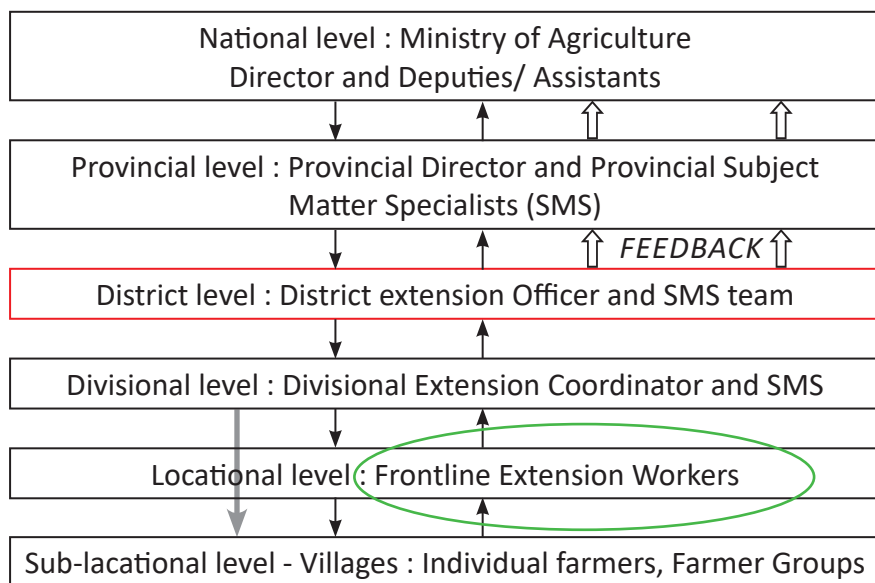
National level : Ministry of Agriculture
Director and Deputies/ Assistants

Provincial level : Provincial Director and Provincial Subject Matter Specialists (SMS)

FEEDBACK

District level : District extension Officer and SMS team

Divisional level : Divisional Extension Coordinator and SMS

Locational level : Frontline Extension Workers

Sub-lacational level - Villages : Individual farmers, Farmer Groups